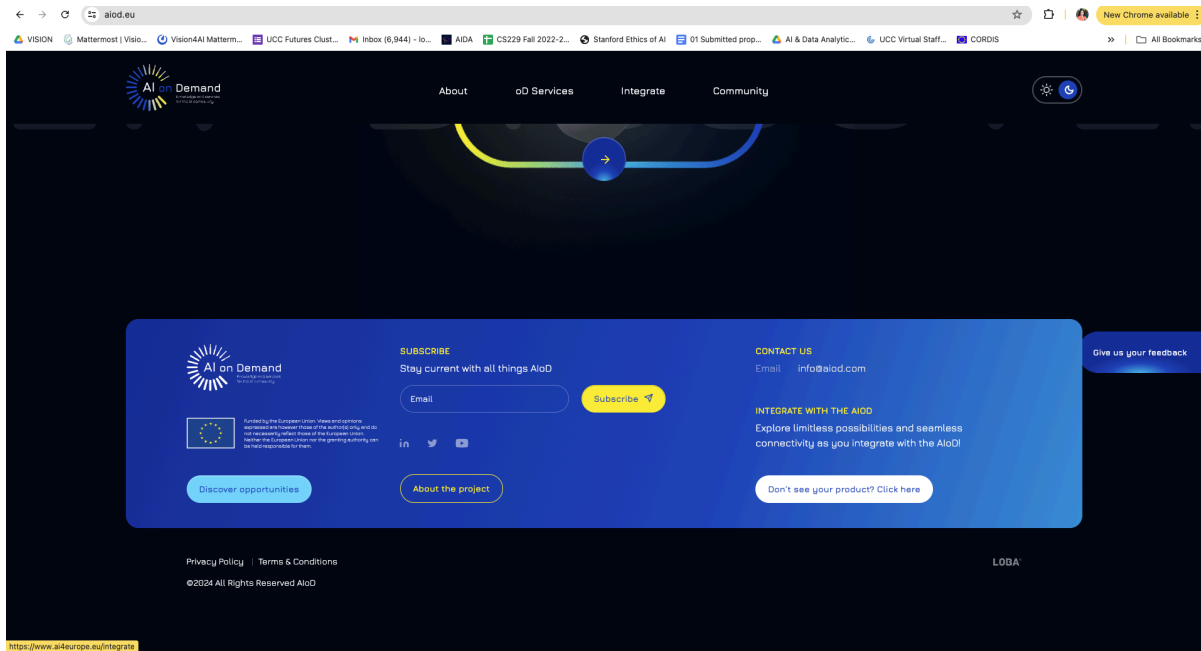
aiod.eu

New Chrome available

VISION   Mattermost | Visio...   Vision4AI Matterm...   UCC Futures Clust...   Inbox (6,944) - lo...   AIDA   CS229 Fall 2022-2...   Stanford Ethics of AI   01 Submitted prop...   AI & Data Analytic...   UCC Virtual Staff...   CORDIS   »   All Bookmarks

AI on Demand
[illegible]

About   oD Services   Integrate   Community

AI on Demand
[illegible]

Funded by the European Union. Views and opinions expressed are however those of the author(s) only and do not necessarily reflect those of the European Union. Neither the European Union nor the granting authority can be held responsible for them.

Discover opportunities

SUBSCRIBE
Stay current with all things AIoD

Email
Subscribe

About the project

CONTACT US
Email   info@aiod.com

INTEGRATE WITH THE AIOD
Explore limitless possibilities and seamless connectivity as you integrate with the AIoD!

Don't see your product? Click here

Give us your feedback

Privacy Policy | Terms & Conditions
©2024 All Rights Reserved AIoD

LOBA

https://www.ai4europe.eu/integrate